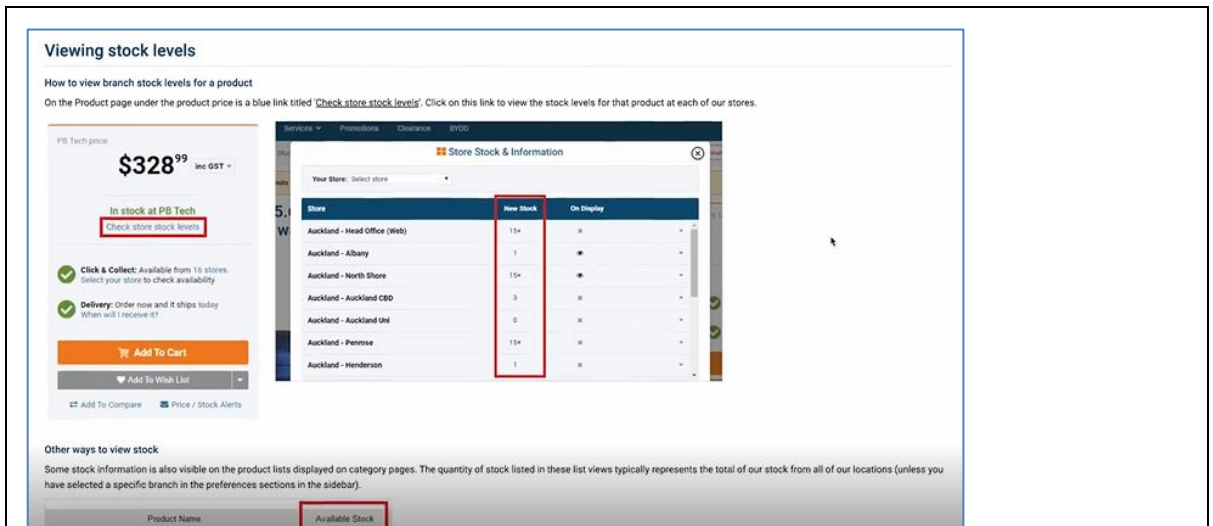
Viewing stock levels

How to view branch stock levels for a product

On the Product page under the product price is a blue link titled 'Check store stock levels'. Click on this link to view the stock levels for that product at each of our stores.

PB Tech price

$328$^{99}$ inc GST

In stock at PB Tech

Check store stock levels

Click & Collect: Available from 16 stores. Select your store to check availability

Delivery: Order now and it ships today When will I receive it?

Add To Cart

Add To Wish List

Add To Compare

Price / Stock Alerts

Services Promotions Clearance BYOD

Store Stock & Information

Your Store: Select store

| Store | New Stock | On Display |
|---|---|---|
| Auckland - Head Office (Web) | 15+ | |
| Auckland - Albany | 1 | |
| Auckland - North Shore | 15+ | |
| Auckland - Auckland CBD | 3 | |
| Auckland - Auckland Uni | 0 | |
| Auckland - Penrose | 15+ | |
| Auckland - Henderson | 1 | |

Other ways to view stock

Some stock information is also visible on the product lists displayed on category pages. The quantity of stock listed in these list views typically represents the total of our stock from all of our locations (unless you have selected a specific branch in the preferences sections in the sidebar).

Product Name

Available Stock